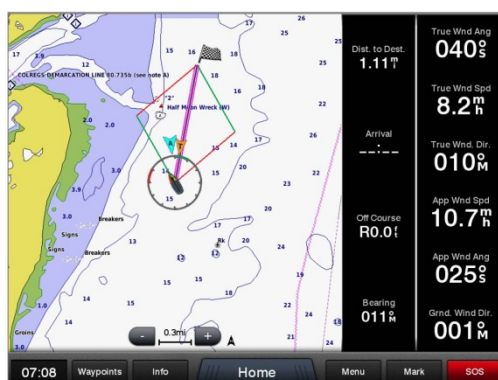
COLREGS DEMARCATION LINE 80.735b (see note A)

Half Moon Wreck (W)

17 3.9 12 15 16 18 17 26 25 25 18 16 14 2.0 2.0 3.0 14 15 15 17 26 22 14 15 20 23 22 3.0 Breakers 17 20 15 13 12 12 24 13 14 15 15 19 18 22 24 14 14

Signs
Signs
Breakers
Groins
Rk
Obstn

- 0.3mi +

Dist. to Dest.
1.11$^{m}_{i}$

Arrival
--:--

Off Course
R0.0$^{f}_{t}$

Bearing
011$^{o}_{M}$

True Wnd Ang
040$^{o}_{S}$

True Wnd Spd
8.2$^{m}_{h}$

True Wnd. Dir.
010$^{o}_{M}$

App Wnd Spd
10.7$^{m}_{h}$

App Wnd Ang
025$^{o}_{S}$

Grnd. Wind Dir.
001$^{o}_{M}$

07:08 Waypoints Info Home Menu Mark SOS